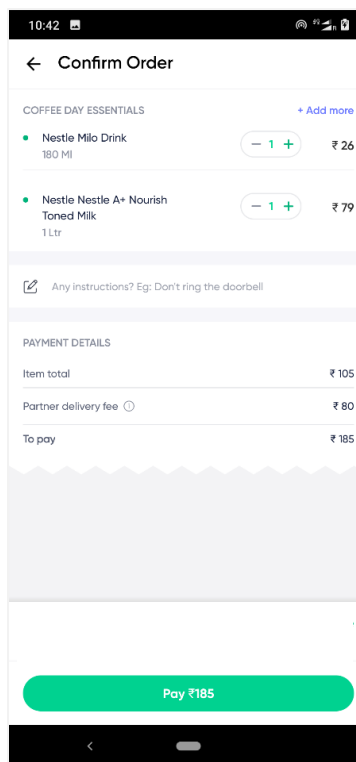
10:42

Confirm Order

COFFEE DAY ESSENTIALS
+ Add more

Nestle Milo Drink
180 Ml
− 1 +
₹ 26

Nestle Nestle A+ Nourish Toned Milk
1 Ltr
− 1 +
₹ 79

Any instructions? Eg: Don't ring the doorbell

PAYMENT DETAILS

Item total ₹ 105

Partner delivery fee ₹ 80

To pay ₹ 185

Pay ₹185